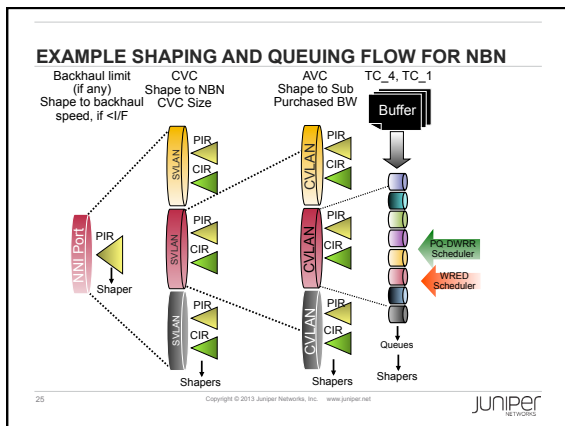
EXAMPLE SHAPING AND QUEUING FLOW FOR NBN

Backhaul limit (if any) Shape to backhaul speed, if <I/F

CVC Shape to NBN CVC Size

AVC Shape to Sub Purchased BW

TC_4, TC_1

Buffer

NNI Port

PIR

Shaper

SVLAN

PIR

CIR

SVLAN

PIR

CIR

SVLAN

PIR

CIR

Shapers

CVLAN

PIR

CIR

CVLAN

PIR

CIR

CVLAN

PIR

CIR

Shapers

PQ-DWRR Scheduler

WRED Scheduler

Queues

Shapers

25

Copyright © 2013 Juniper Networks, Inc. www.juniper.net

JUNIPer NETWORKS